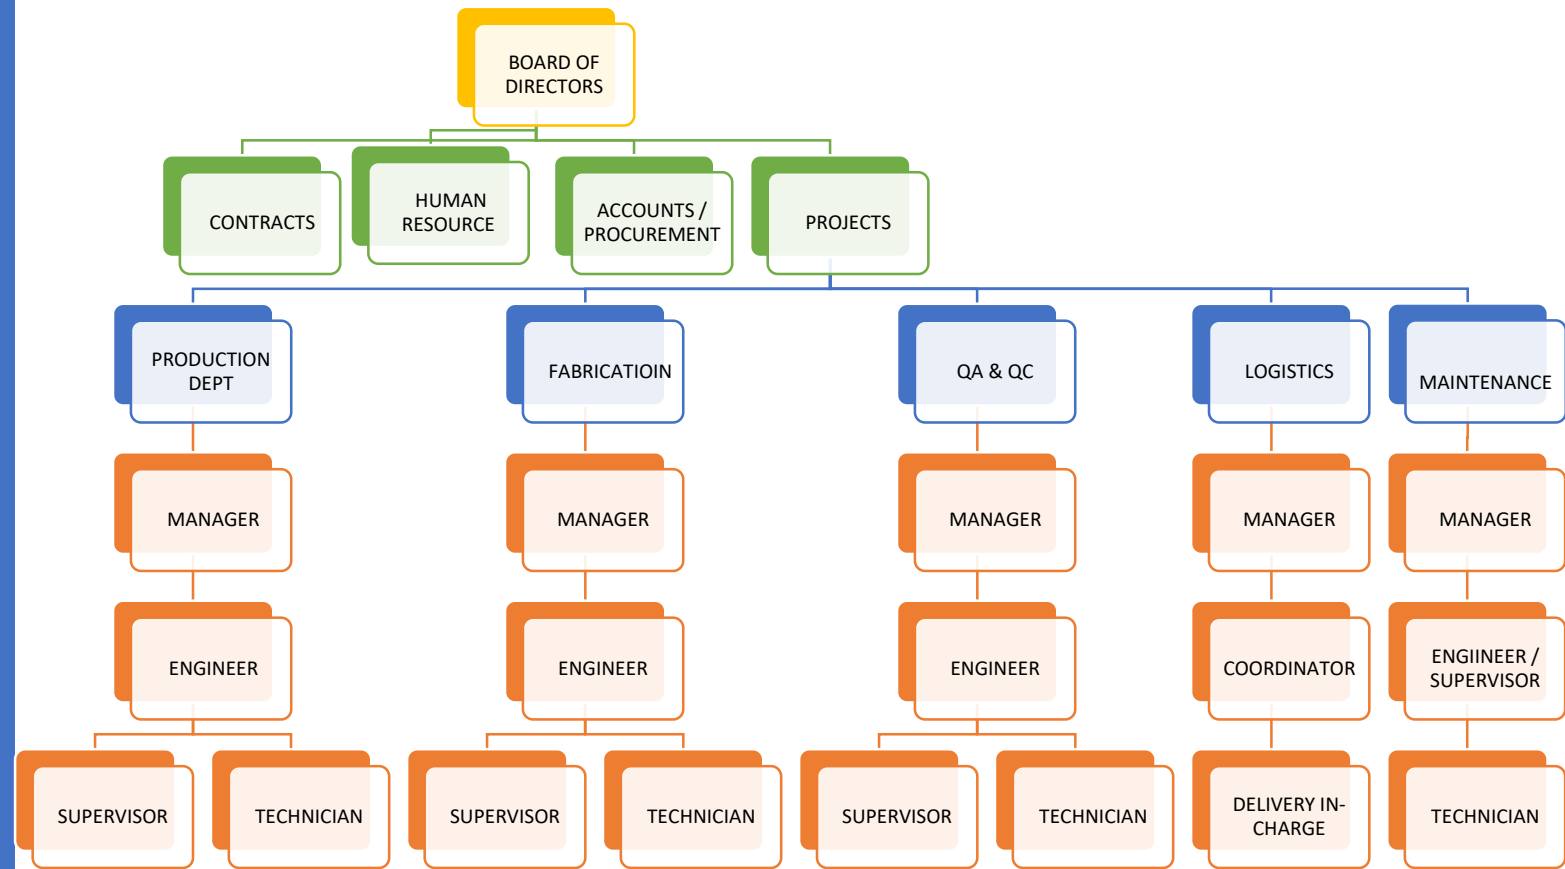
BOARD OF DIRECTORS

CONTRACTS

HUMAN RESOURCE

ACCOUNTS / PROCUREMENT

PROJECTS

PRODUCTION DEPT

FABRICATIOIN

QA & QC

LOGISTICS

MAINTENANCE

MANAGER

MANAGER

MANAGER

MANAGER

MANAGER

ENGINEER

ENGINEER

ENGINEER

COORDINATOR

ENGIINEER / SUPERVISOR

SUPERVISOR

TECHNICIAN

SUPERVISOR

TECHNICIAN

SUPERVISOR

TECHNICIAN

DELIVERY IN-CHARGE

TECHNICIAN